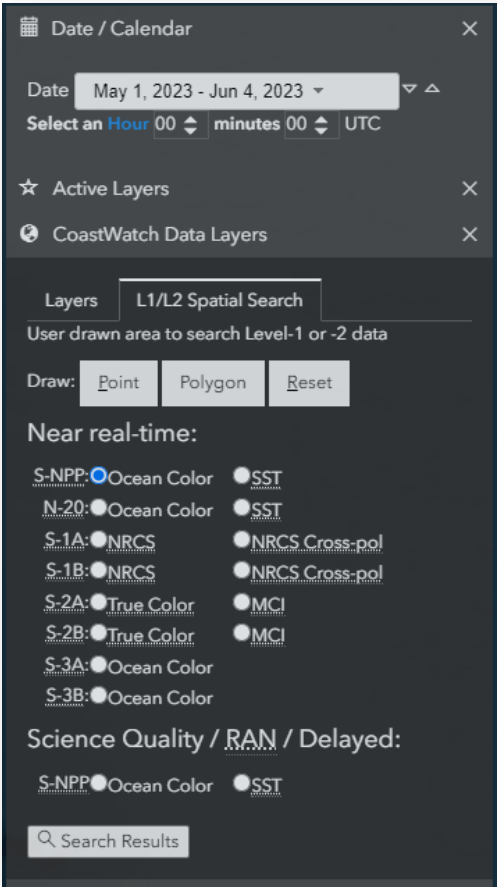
Date / Calendar ×

Date May 1, 2023 - Jun 4, 2023

Select an Hour 00 minutes 00 UTC

Active Layers ×

CoastWatch Data Layers ×

Layers L1/L2 Spatial Search

User drawn area to search Level-1 or -2 data

Draw: Point Polygon Reset

Near real-time:

S-NPP: Ocean Color SST
N-20: Ocean Color SST
S-1A: NRCS NRCS Cross-pol
S-1B: NRCS NRCS Cross-pol
S-2A: True Color MCI
S-2B: True Color MCI
S-3A: Ocean Color
S-3B: Ocean Color

Science Quality / RAN / Delayed:

S-NPP Ocean Color SST

Search Results